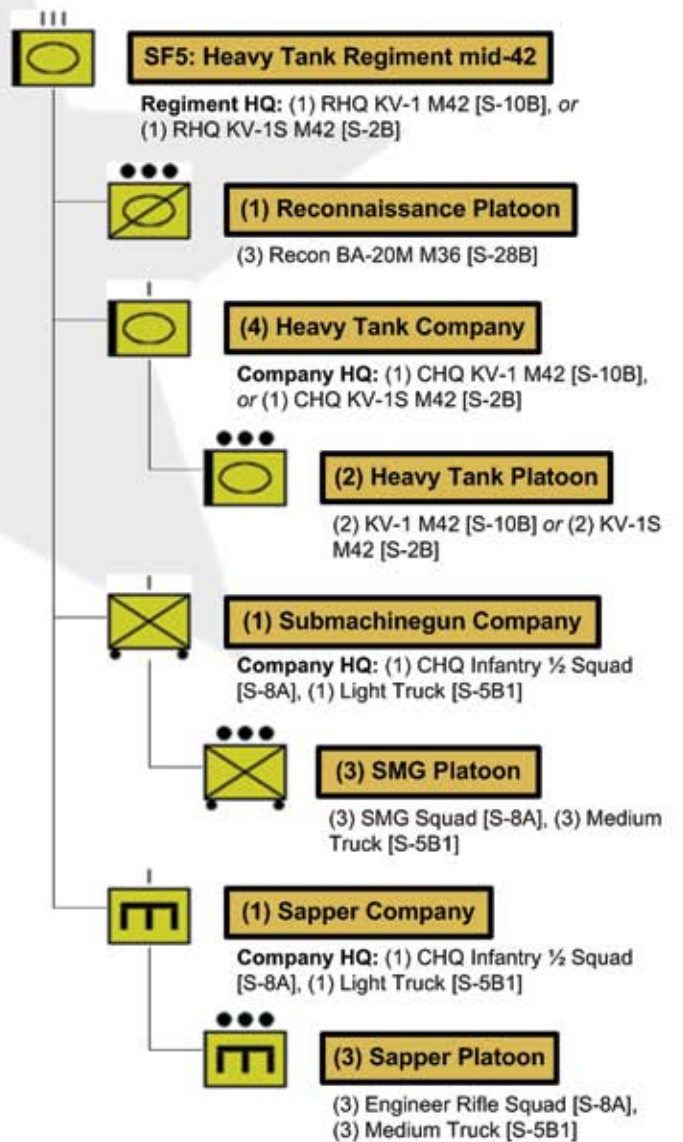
III

SF5: Heavy Tank Regiment mid-42

**Regiment HQ:** (1) RHQ KV-1 M42 [S-10B], *or* (1) RHQ KV-1S M42 [S-2B]

●●●

(1) Reconnaissance Platoon

(3) Recon BA-20M M36 [S-28B]

I

(4) Heavy Tank Company

**Company HQ:** (1) CHQ KV-1 M42 [S-10B], *or* (1) CHQ KV-1S M42 [S-2B]

●●●

(2) Heavy Tank Platoon

(2) KV-1 M42 [S-10B] *or* (2) KV-1S M42 [S-2B]

I

(1) Submachinegun Company

**Company HQ:** (1) CHQ Infantry ½ Squad [S-8A], (1) Light Truck [S-5B1]

●●●

(3) SMG Platoon

(3) SMG Squad [S-8A], (3) Medium Truck [S-5B1]

I

(1) Sapper Company

**Company HQ:** (1) CHQ Infantry ½ Squad [S-8A], (1) Light Truck [S-5B1]

●●●

(3) Sapper Platoon

(3) Engineer Rifle Squad [S-8A], (3) Medium Truck [S-5B1]